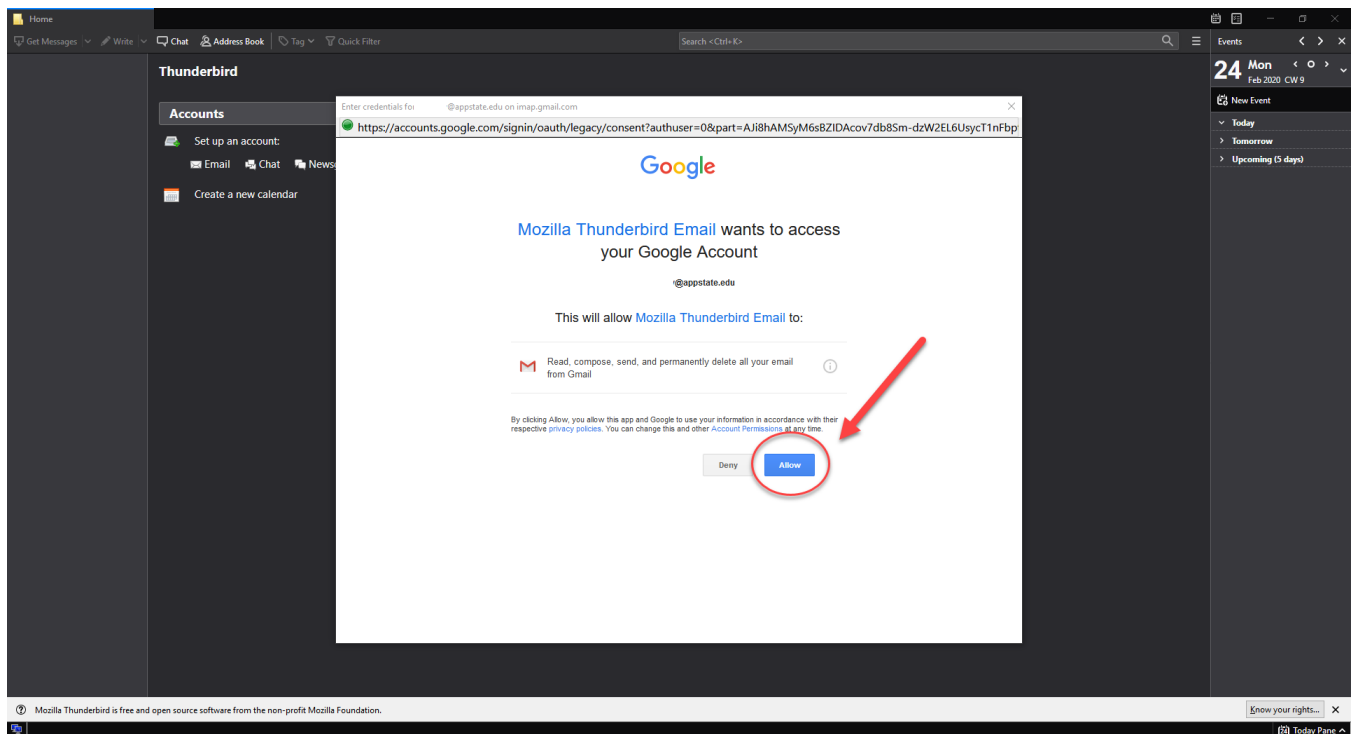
Home

Get Messages Write Chat Address Book Tag Quick Filter

Search <Ctrl+K>

Events

24 Mon
Feb 2020 CW 9

New Event

Today
Tomorrow
Upcoming (5 days)

Thunderbird

Accounts

Set up an account:

Email Chat News

Create a new calendar

Enter credentials for @appstate.edu on imap.gmail.com

https://accounts.google.com/signin/oauth/legacy/consent?authuser=0&part=AJi8hAMSyM6sBZIDAcov7db8Sm-dzW2EL6UsycT1nFbp

Google

Mozilla Thunderbird Email wants to access your Google Account

@appstate.edu

This will allow Mozilla Thunderbird Email to:

Read, compose, send, and permanently delete all your email from Gmail

By clicking Allow, you allow this app and Google to use your information in accordance with their respective privacy policies. You can change this and other Account Permissions at any time.

Deny Allow

Mozilla Thunderbird is free and open source software from the non-profit Mozilla Foundation.

Know your rights...

Today Pane